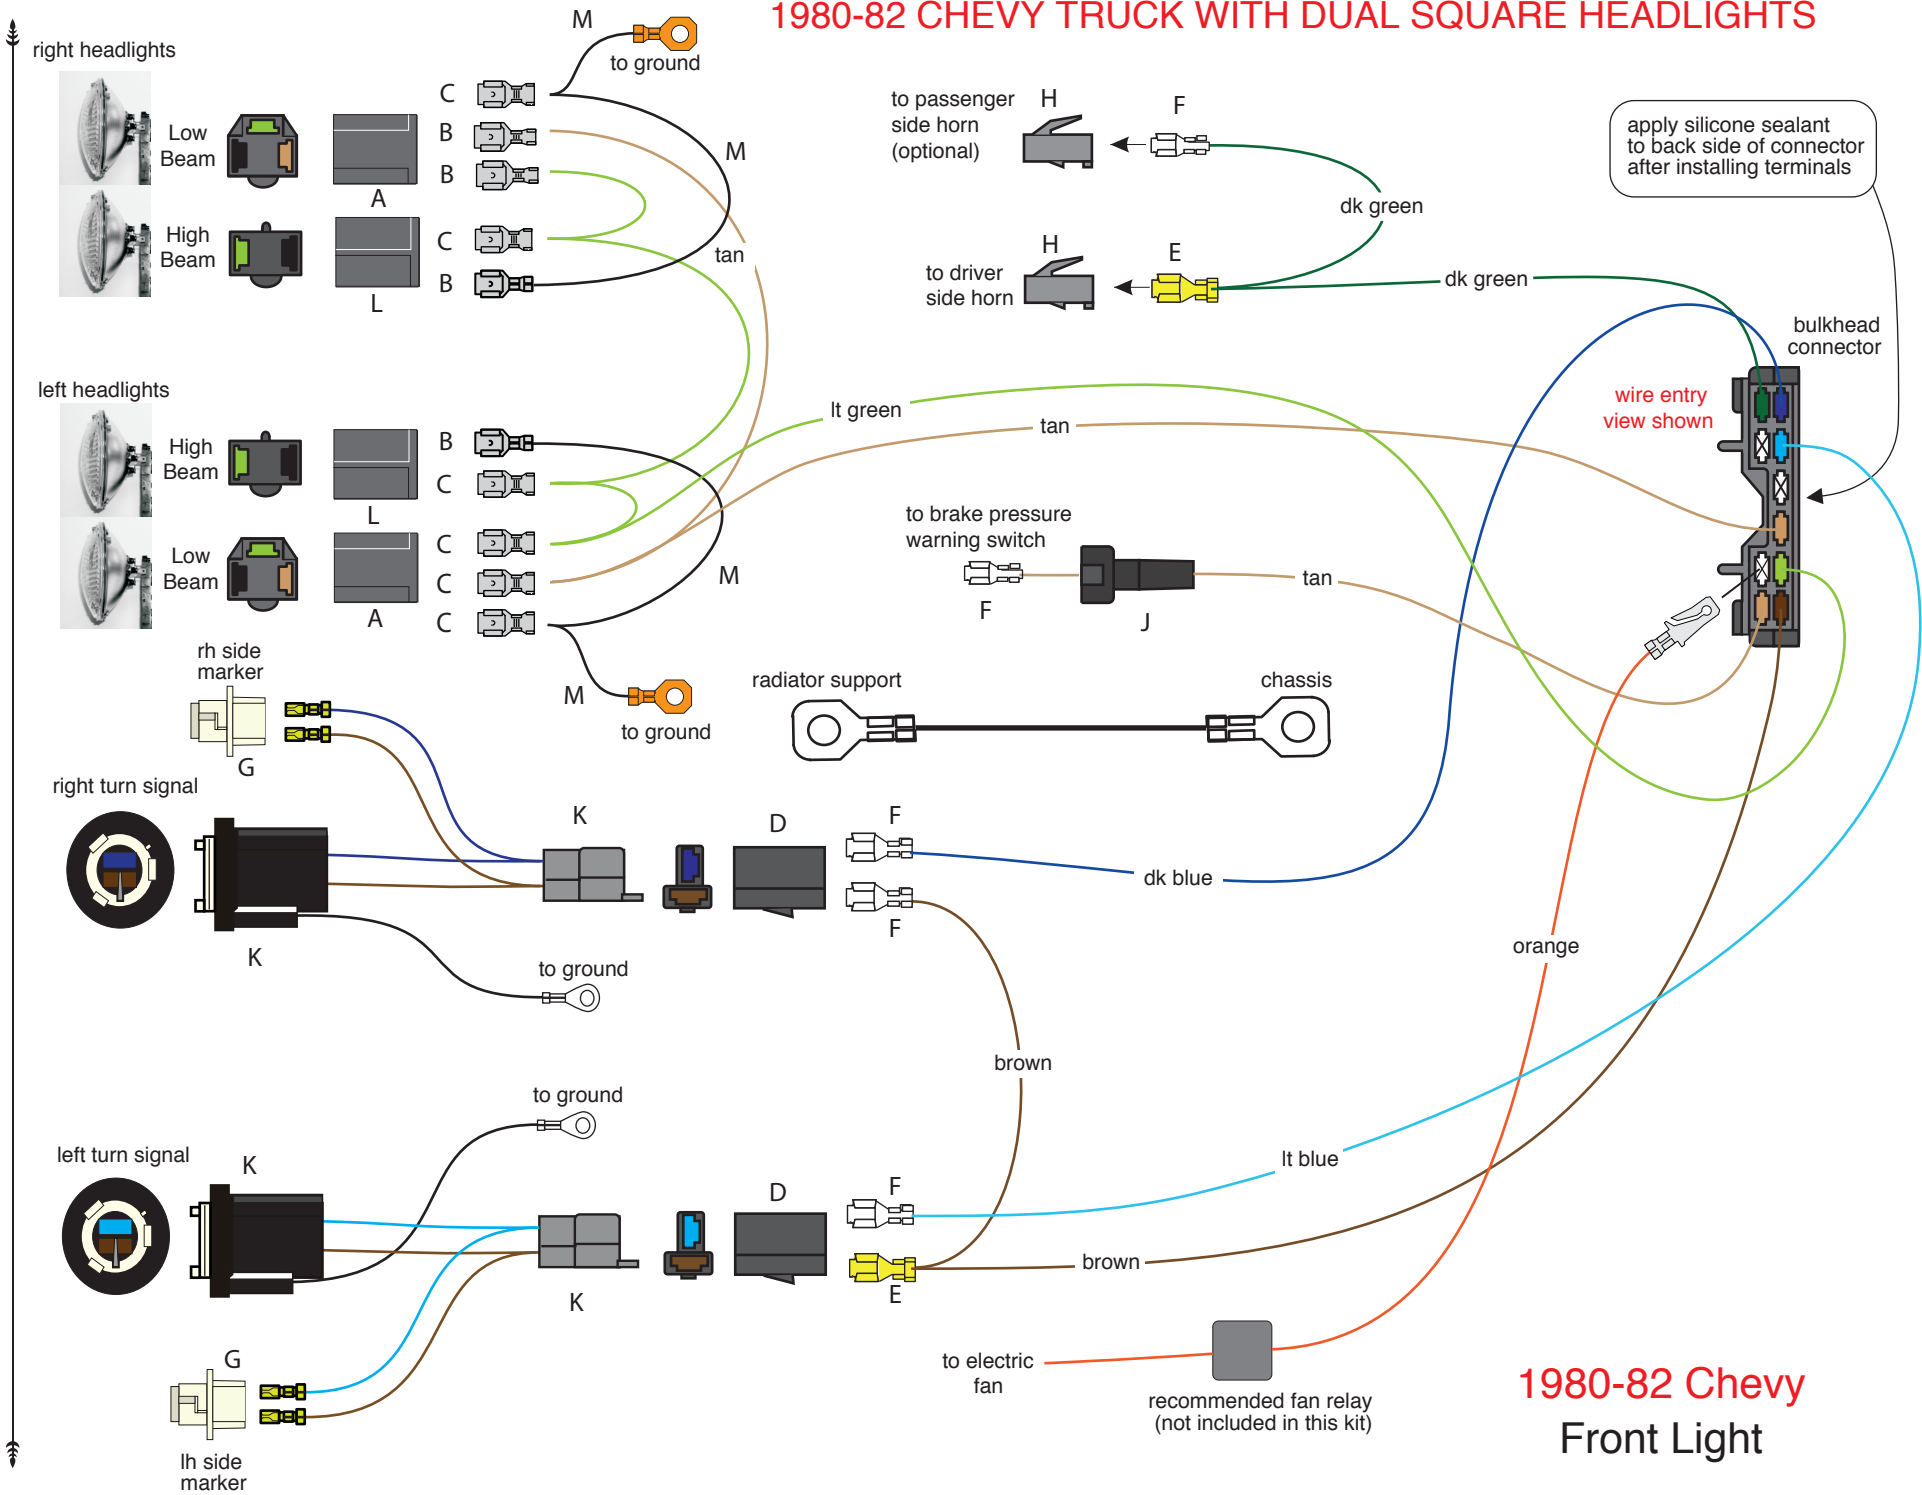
1980-82 CHEVY TRUCK WITH DUAL SQUARE HEADLIGHTS

right headlights

Low Beam

High Beam

A

L

C
B
B
C
B

M
to ground

M

tan

to passenger side horn (optional)
H
F

dk green

to driver side horn
H
E

dk green

apply silicone sealant to back side of connector after installing terminals

bulkhead connector

wire entry view shown

left headlights

High Beam

Low Beam

L

A

B
C
C
C
C

lt green

tan

M

to brake pressure warning switch
F
J
tan

M
to ground

rh side marker
G

radiator support

chassis

right turn signal
K

K

D

F
F

dk blue

to ground

brown

orange

to ground

left turn signal
K

K

D

F
E

lt blue

brown

G

lh side marker

to electric fan

recommended fan relay (not included in this kit)

1980-82 Chevy
Front Light